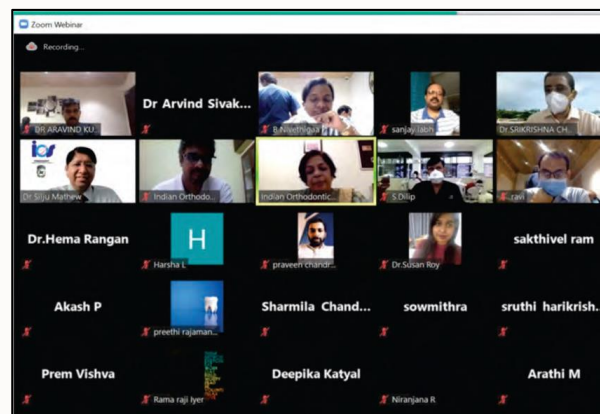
Zoom Webinar

Recording...

DR.ARAVIND KU...

Dr Arvind Sivak...

B Nivethigaa

sanjay labh

Dr SRIKRISHNA CH...

ios

Dr Siju Mathew

Indian Orthodo...

Indian Orthodontic...

S Dilip

ravi

Dr.Hema Rangan

H

Harsha L

praveen chandr...

Dr.Susan Roy

sakthivel ram

Akash P

preethi rajaman...

Sharmila Chand...

sowmithra

sruthi harikrish...

Prem Vishva

Rama raji Iyer

Deepika Katyal

Niranjana R

Arathi M